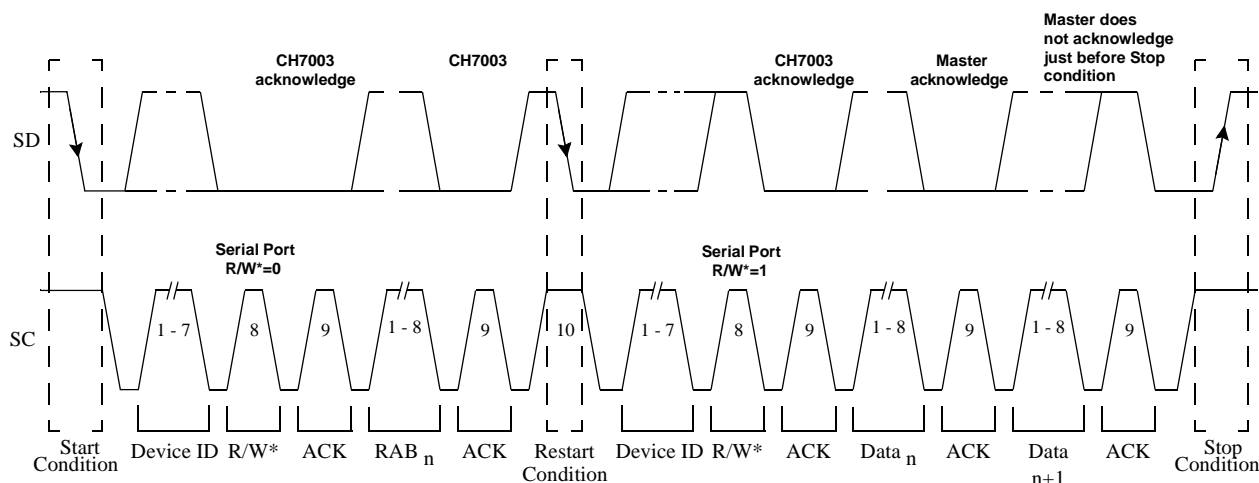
CH7003 acknowledge

CH7003

CH7003 acknowledge

Master acknowledge

Master does not acknowledge just before Stop condition

SD

Serial Port R/W*=0

Serial Port R/W*=1

SC

1 - 7

8

9

1 - 8

9

10

1 - 7

8

9

1 - 8

9

1 - 8

9

Start Condition

Device ID

R/W*

ACK

RAB $_n$

ACK

Restart Condition

Device ID

R/W*

ACK

Data $_n$

ACK

Data $_{n+1}$

ACK

Stop Condition